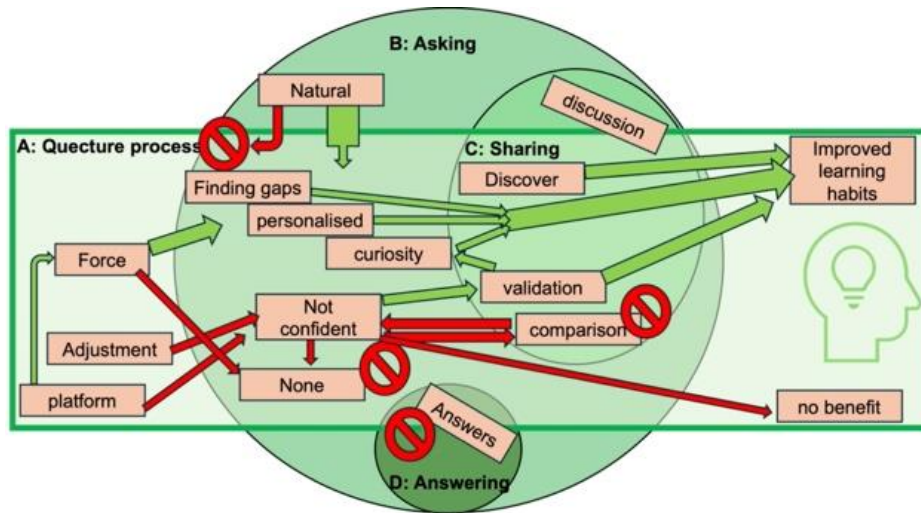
B: Asking

Natural

discussion

A: Quecture process

C: Sharing

Improved learning habits

Discover

Finding gaps

personalised

curiosity

Force

validation

Not confident

comparison

Adjustment

None

platform

no benefit

Answers

D: Answering